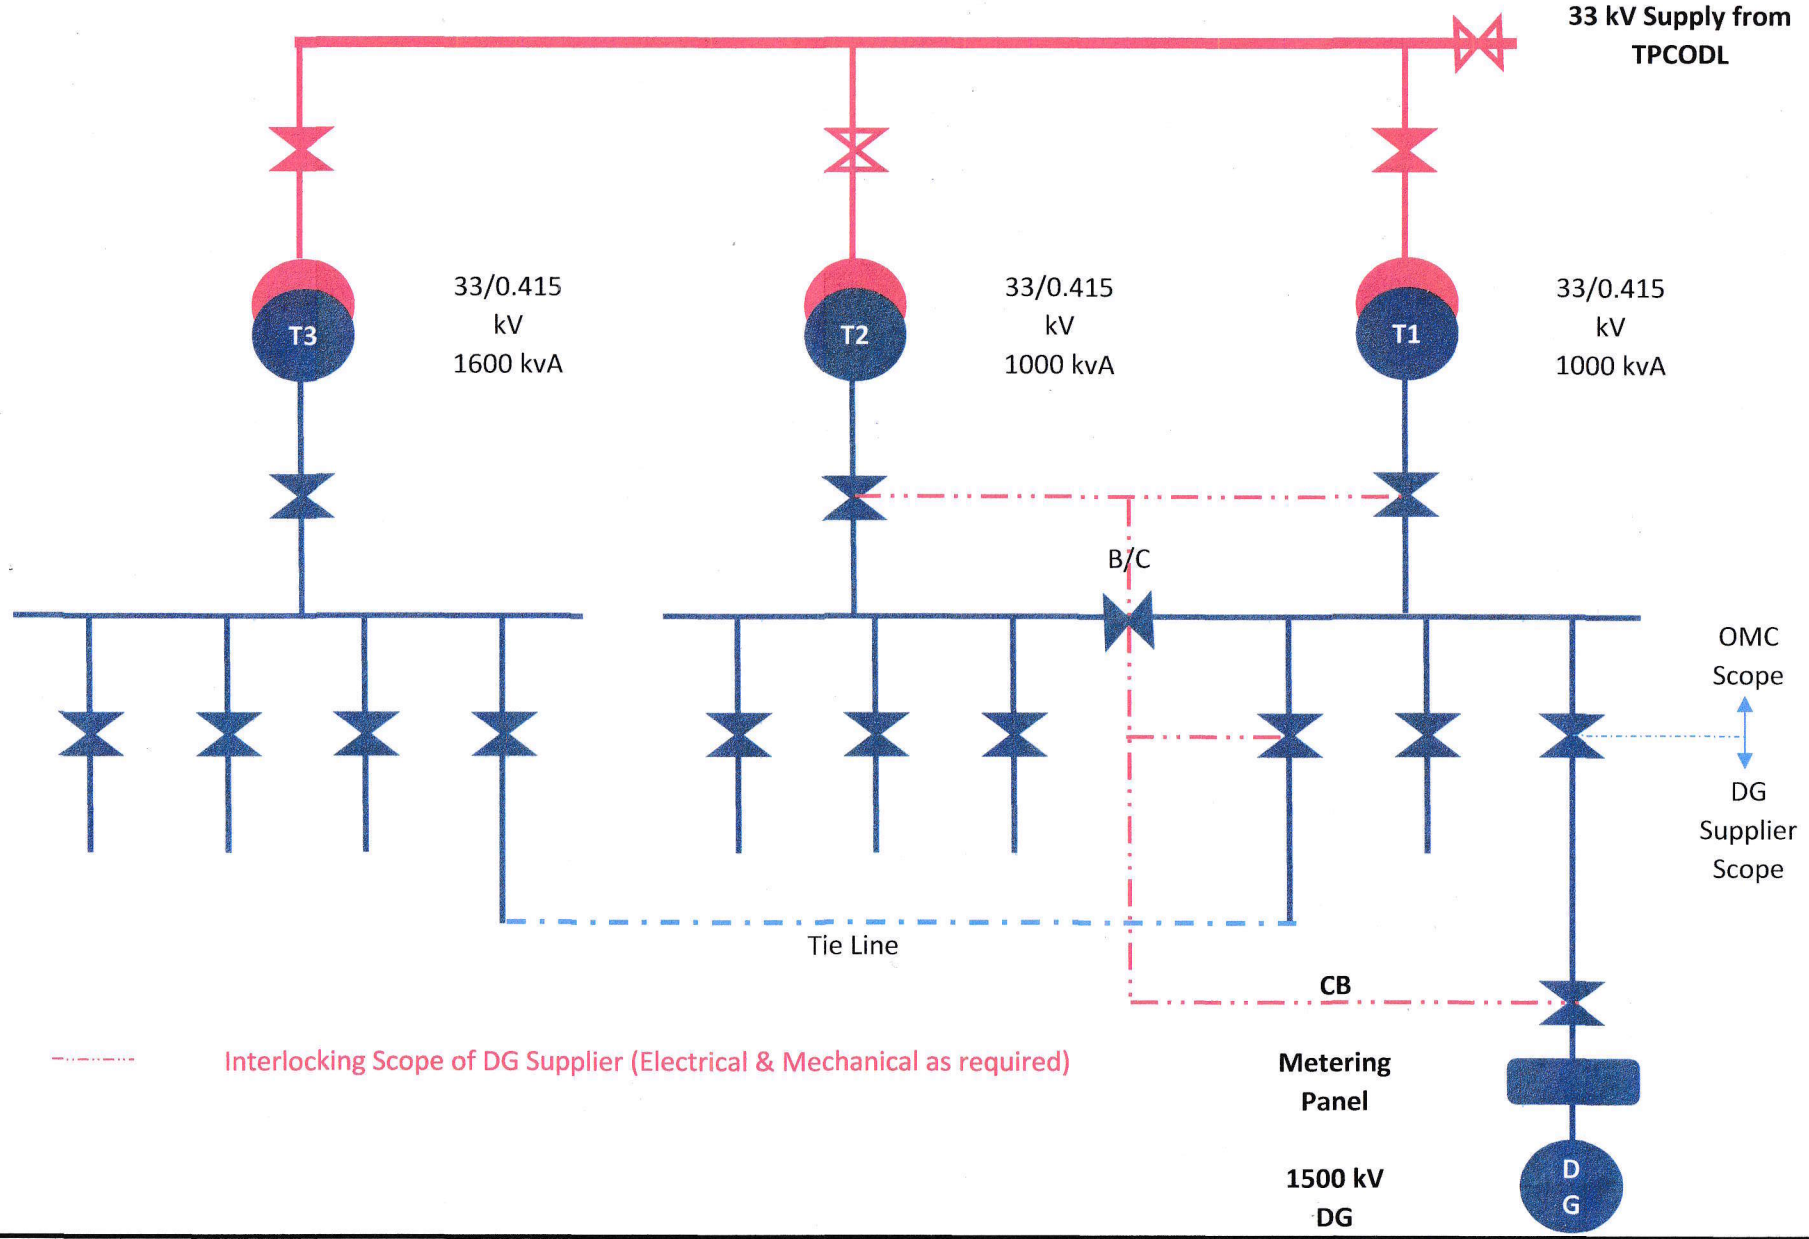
33 kV Supply from TPCODL

T3

33/0.415 kV 1600 kvA

T2

33/0.415 kV 1000 kvA

T1

33/0.415 kV 1000 kvA

B/C

OMC Scope

DG Supplier Scope

Tie Line

CB

Interlocking Scope of DG Supplier (Electrical & Mechanical as required)

Metering Panel

1500 kV DG

D G